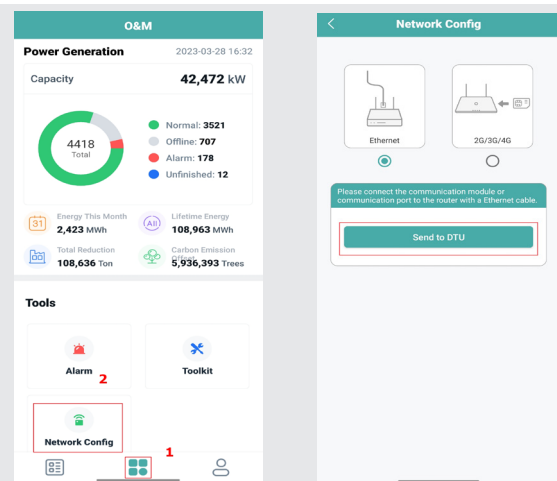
O&M

Power Generation 2023-03-28 16:32

Capacity 42,472 kW

4418
Total

Normal: 3521
Offline: 707
Alarm: 178
Unfinished: 12

31 Energy This Month
2,423 MWh

All Lifetime Energy
108,963 MWh

Total Reduction
108,636 Ton

Carbon Emission Offset
5,936,393 Trees

Tools

Alarm

2

Toolkit

Network Config

1

Network Config

Ethernet

2G/3G/4G

Please connect the communication module or communication port to the router with a Ethernet cable.

Send to DTU